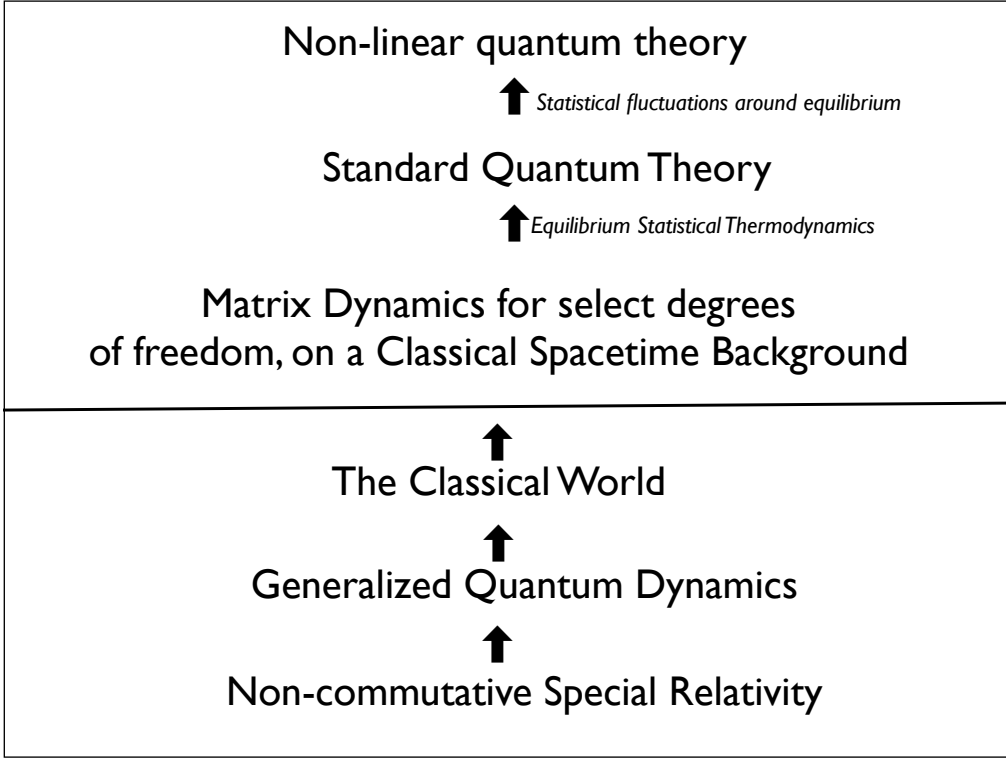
Non-linear quantum theory

Statistical fluctuations around equilibrium

Standard Quantum Theory

Equilibrium Statistical Thermodynamics

Matrix Dynamics for select degrees of freedom, on a Classical Spacetime Background

The Classical World

Generalized Quantum Dynamics

Non-commutative Special Relativity